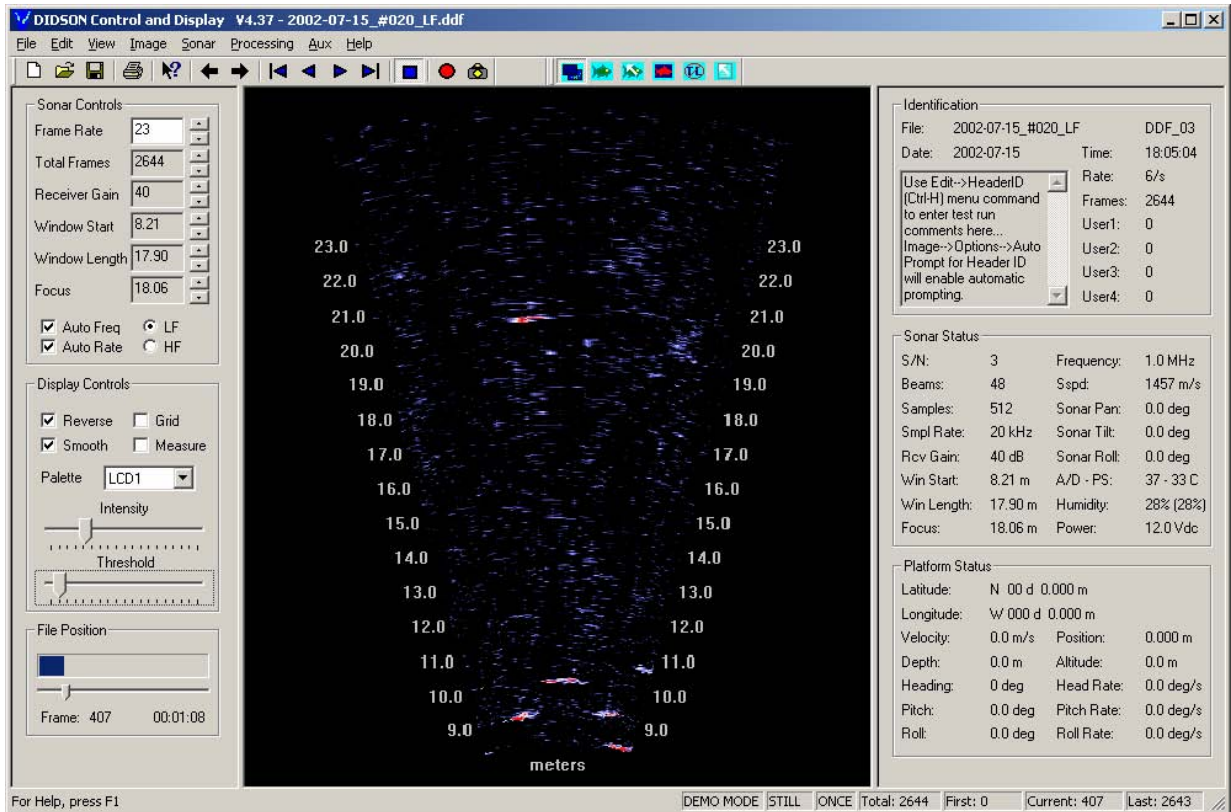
DIDSON Control and Display V4.37 - 2002-07-15_#020_LF.ddf

File Edit View Image Sonar Processing Aux Help

Sonar Controls
Frame Rate 23
Total Frames 2644
Receiver Gain 40
Window Start 8.21
Window Length 17.90
Focus 18.06
Auto Freq LF
Auto Rate HF

Display Controls
Reverse Grid
Smooth Measure
Palette LCD1
Intensity
Threshold

File Position
Frame: 407 00:01:08

23.0 23.0
22.0 22.0
21.0 21.0
20.0 20.0
19.0 19.0
18.0 18.0
17.0 17.0
16.0 16.0
15.0 15.0
14.0 14.0
13.0 13.0
12.0 12.0
11.0 11.0
10.0 10.0
9.0 9.0
meters

Identification
File: 2002-07-15_#020_LF DDF_03
Date: 2002-07-15 Time: 18:05:04
Rate: 6/s
Frames: 2644
User1: 0
User2: 0
User3: 0
User4: 0
Use Edit-->HeaderID (Ctrl-H) menu command to enter test run comments here... Image-->Options-->Auto Prompt for Header ID will enable automatic prompting.

Sonar Status
S/N: 3 Frequency: 1.0 MHz
Beams: 48 Sspd: 1457 m/s
Samples: 512 Sonar Pan: 0.0 deg
Smpl Rate: 20 kHz Sonar Tilt: 0.0 deg
Rcv Gain: 40 dB Sonar Roll: 0.0 deg
Win Start: 8.21 m A/D - PS: 37 - 33 C
Win Length: 17.90 m Humidity: 28% (28%)
Focus: 18.06 m Power: 12.0 Vdc

Platform Status
Latitude: N 00 d 0.000 m
Longitude: W 000 d 0.000 m
Velocity: 0.0 m/s Position: 0.000 m
Depth: 0.0 m Altitude: 0.0 m
Heading: 0 deg Head Rate: 0.0 deg/s
Pitch: 0.0 deg Pitch Rate: 0.0 deg/s
Roll: 0.0 deg Roll Rate: 0.0 deg/s

For Help, press F1 DEMO MODE STILL ONCE Total: 2644 First: 0 Current: 407 Last: 2643